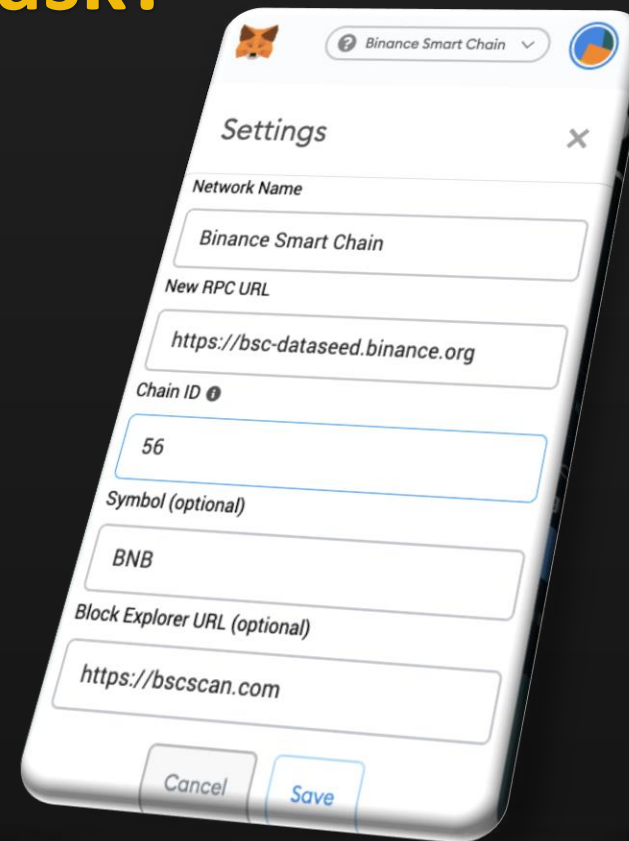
ask?

Binance Smart Chain

Settings

×

Network Name

Binance Smart Chain

New RPC URL

https://bsc-dataseed.binance.org

Chain ID

56

Symbol (optional)

BNB

Block Explorer URL (optional)

https://bscscan.com

Cancel

Save